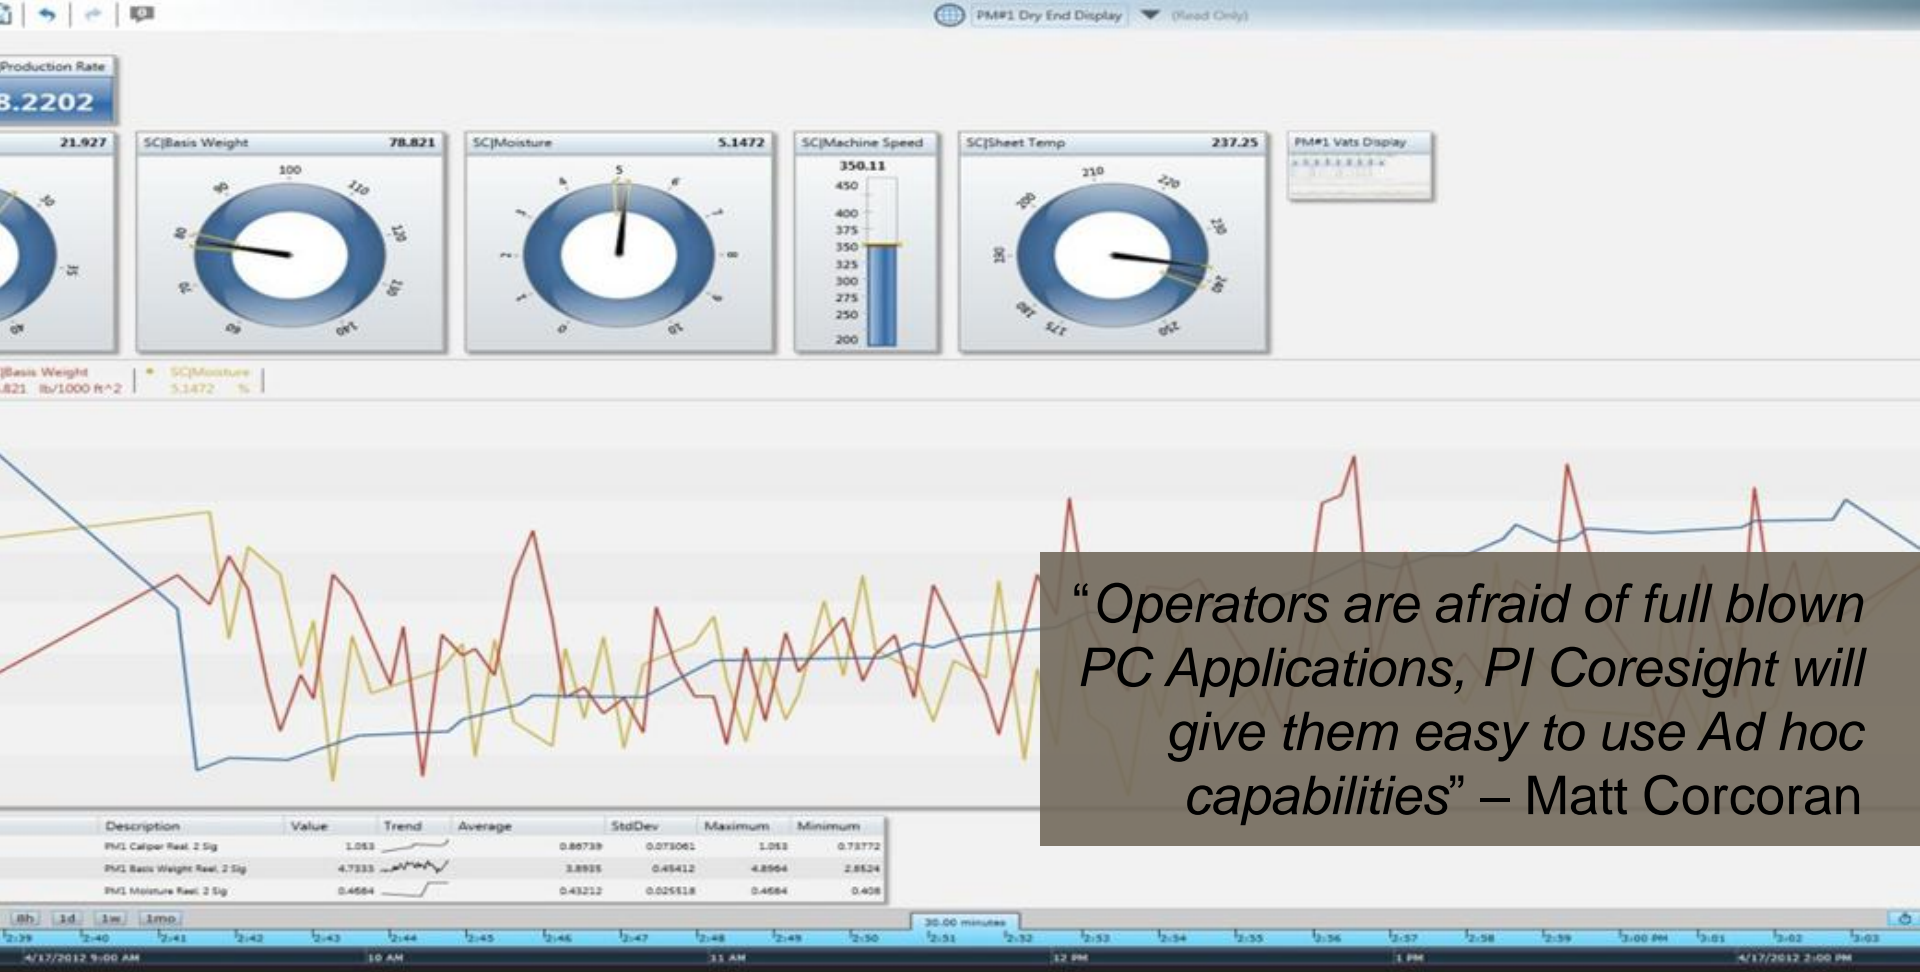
PM#1 Dry End Display (Read Only)

Production Rate
3.2202

21.927

SC|Basis Weight 78.821
100 110 120 130 140 60 70 80 90

SC|Moisture 5.1472
5 6 7 8 9 10 0 1 2 3 4

SC|Machine Speed
350.11
450 400 375 350 325 300 275 250 200

SC|Sheet Temp 237.25
210 220 230 240 250 175 180 190 200

PM#1 Vats Display

|Basis Weight .821 lb/1000 ft^2
SC|Moisture 5.1472 %

“Operators are afraid of full blown PC Applications, PI Coresight will give them easy to use Ad hoc capabilities” – Matt Corcoran

| Description | Value | Trend | Average | StdDev | Maximum | Minimum |
|---|---|---|---|---|---|---|
| PM1 Caliper Reel 2 Sig | 1.053 | | 0.86739 | 0.073061 | 1.053 | 0.73772 |
| PM1 Basis Weight Reel 2 Sig | 4.7333 | | 3.8935 | 0.45412 | 4.8964 | 2.8524 |
| PM1 Moisture Reel 2 Sig | 0.4684 | | 0.43212 | 0.025518 | 0.4684 | 0.408 |

8h 1d 1w 1mo
30.00 minutes
2:39 2:40 2:41 2:42 2:43 2:44 2:45 2:46 2:47 2:48 2:49 2:50 2:51 2:52 2:53 2:54 2:55 2:56 2:57 2:58 2:59 3:00 PM 3:01 3:02 3:03
4/17/2012 9:00 AM 10 AM 11 AM 12 PM 1 PM 4/17/2012 2:00 PM